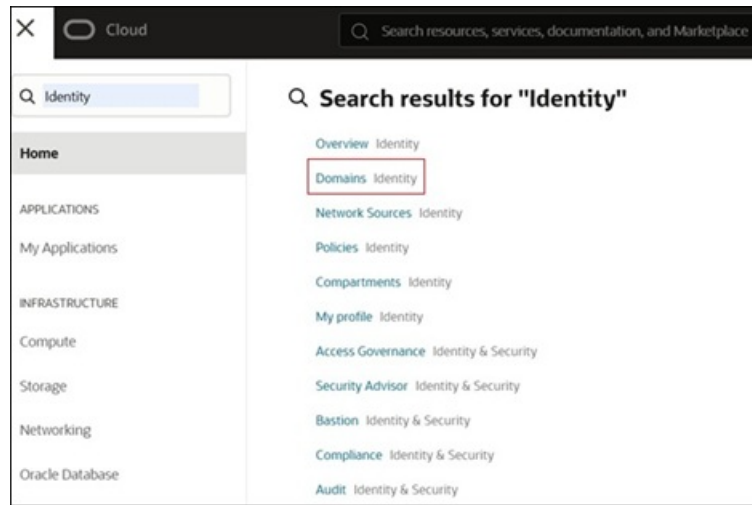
Cloud

Search resources, services, documentation, and Marketplace

Identity

Home

APPLICATIONS

My Applications

INFRASTRUCTURE

Compute

Storage

Networking

Oracle Database

Search results for "Identity"

Overview Identity

Domains Identity

Network Sources Identity

Policies Identity

Compartments Identity

My profile Identity

Access Governance Identity & Security

Security Advisor Identity & Security

Bastion Identity & Security

Compliance Identity & Security

Audit Identity & Security